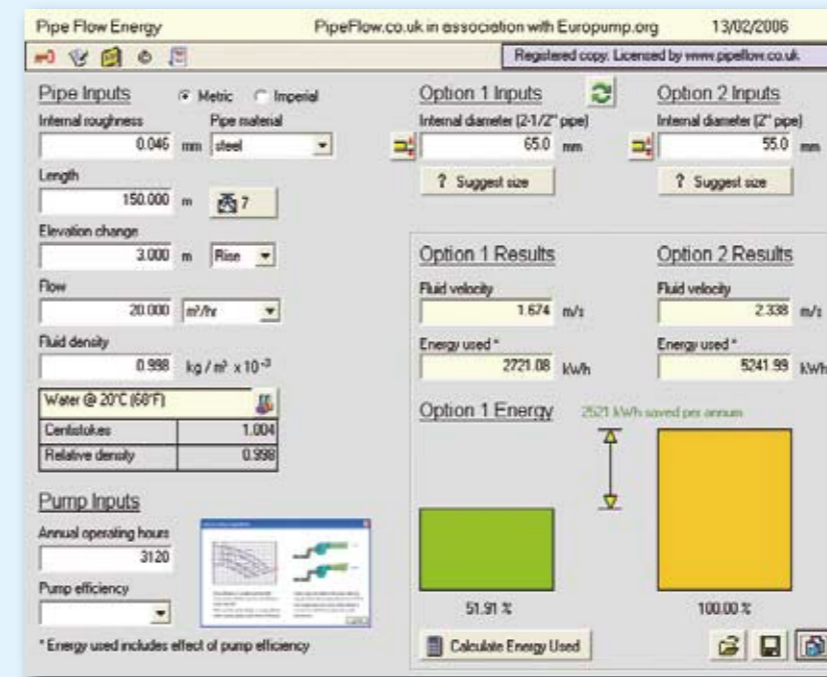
Pipe Flow Energy PipeFlow.co.uk in association with Europump.org 13/02/2006

Registered copy. Licensed by www.pipeflow.co.uk

Pipe Inputs Metric Imperial

Internal roughness 0.046 mm

Pipe material steel

Length 150.000 m

7

Elevation change 3.000 m Rise

Flow 20.000 m³/hr

Fluid density 0.998 kg / m³ x 10⁻³

| Water @ 20°C (68°F) | |
|---|---|
| Centistokes | 1.004 |
| Relative density | 0.998 |

Pump Inputs

Annual operating hours 3120

Pump efficiency

* Energy used includes effect of pump efficiency

Option 1 Inputs

Internal diameter (2-1/2" pipe) 65.0 mm

? Suggest size

Option 2 Inputs

Internal diameter (2" pipe) 55.0 mm

? Suggest size

Option 1 Results

Fluid velocity 1.674 m/s

Energy used * 2721.08 kWh

Option 2 Results

Fluid velocity 2.338 m/s

Energy used * 5241.99 kWh

Option 1 Energy 2521 kWh saved per annum

51.91 %

100.00 %

Calculate Energy Used